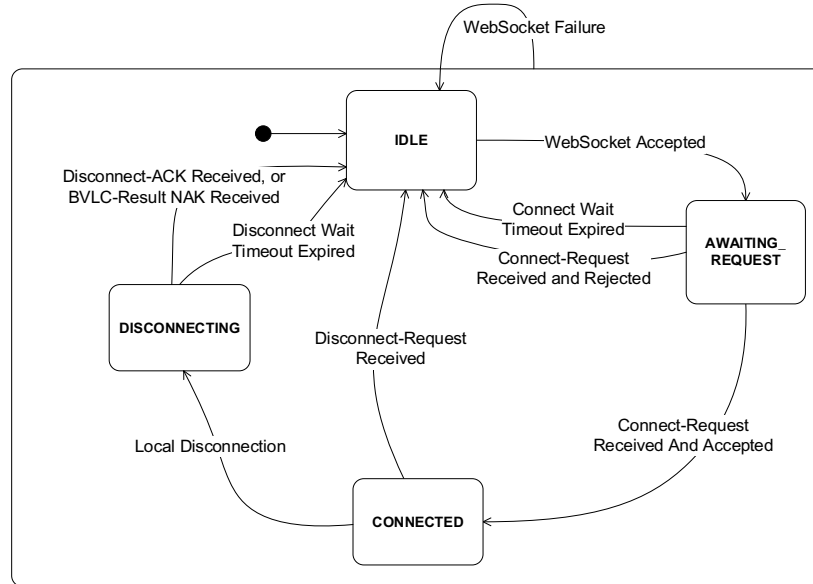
WebSocket Failure

IDLE

WebSocket Accepted

Disconnect-ACK Received, or BVLC-Result NAK Received

Disconnect Wait Timeout Expired

Connect Wait Timeout Expired

Connect-Request Received and Rejected

AWAITING_ REQUEST

DISCONNECTING

Disconnect-Request Received

Connect-Request Received And Accepted

Local Disconnection

CONNECTED